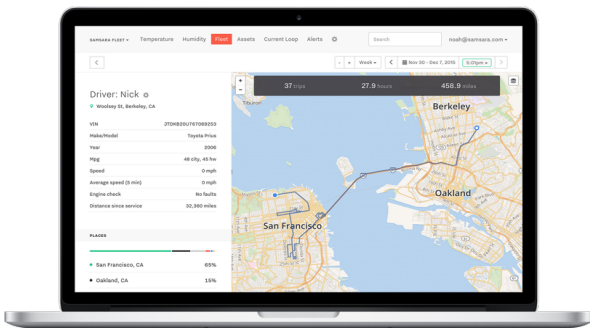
SAMSARA FLEET ▾ Temperature Humidity Fleet Assets Current Loop Alerts

Search

nsah@samsara.com ▾

Week ▾ Nov 30 - Dec 7, 2015 5:01pm ▾

Driver: Nick

Woolsey St, Berkeley, CA

| | |
|---|---|
| VIN | JTDKB20U770689253 |
| Make/Model | Toyota Prius |
| Year | 2006 |
| Mpg | 48 city, 45 hw |
| Speed | 0 mph |
| Average speed (3 min) | 0 mph |
| Engine check | No faults |
| Distance since service | 32,360 miles |

PLACES

| | |
|---|---|
| San Francisco, CA | 65% |
| Oakland, CA | 15% |

37 trips 27.9 hours 458.9 miles

Berkeley

Oakland

San Francisco